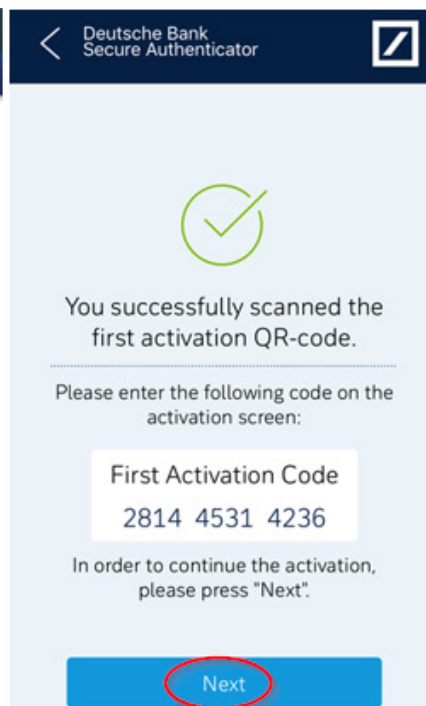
Deutsche Bank
Secure Authenticator

You successfully scanned the first activation QR-code.

Please enter the following code on the activation screen:

First Activation Code
2814 4531 4236

In order to continue the activation, please press "Next".

Next